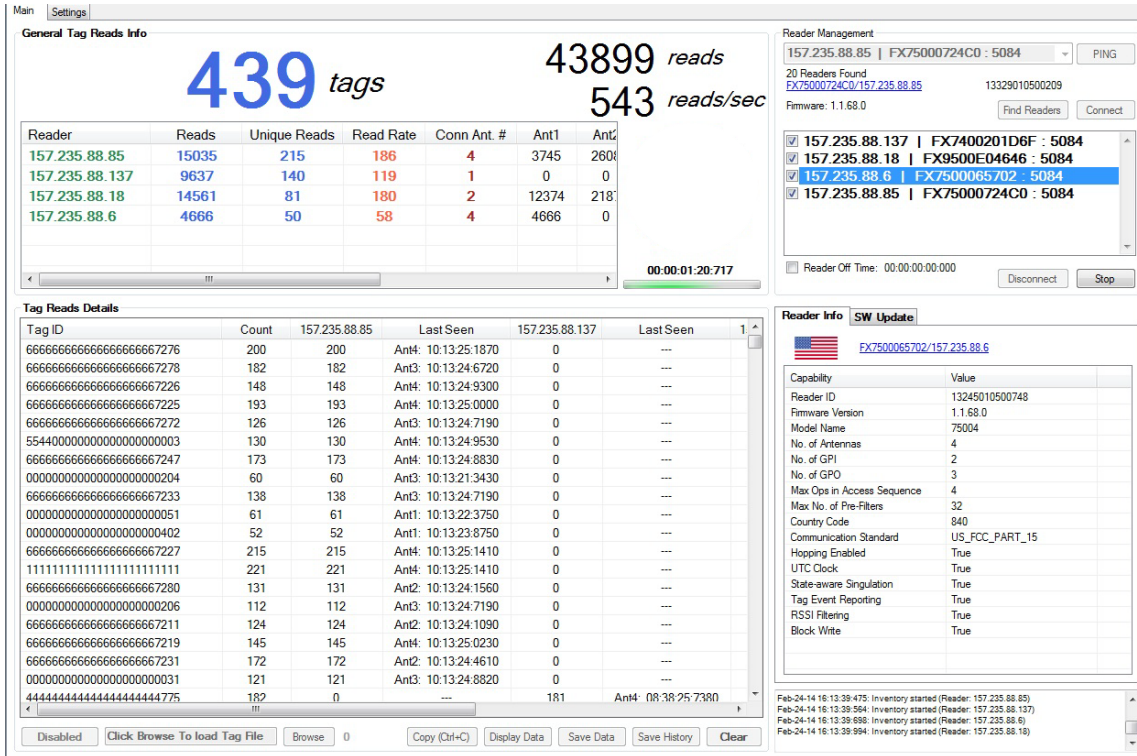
Main | Settings

General Tag Reads Info

439 tags

43899 reads
543 reads/sec

| Reader | Reads | Unique Reads | Read Rate | Conn Ant. # | Ant1 | Ant2 |
|---|---|---|---|---|---|---|
| 157.235.88.85 | 15035 | 215 | 186 | 4 | 3745 | 2608 |
| 157.235.88.137 | 9637 | 140 | 119 | 1 | 0 | 0 |
| 157.235.88.18 | 14561 | 81 | 180 | 2 | 12374 | 2187 |
| 157.235.88.6 | 4666 | 50 | 58 | 4 | 4666 | 0 |

00:00:01:20:717

Reader Management

157.235.88.85 | FX75000724C0 : 5084 | PING

20 Readers Found
FX75000724C0/157.235.88.85 13329010500209
Firmware: 1.1.68.0
Find Readers | Connect

157.235.88.137 | FX7400201D6F : 5084
157.235.88.18 | FX9500E04646 : 5084
157.235.88.6 | FX7500065702 : 5084
157.235.88.85 | FX75000724C0 : 5084

Reader Off Time: 00:00:00:00:000
Disconnect | Stop

Tag Reads Details

| Tag ID | Count | 157.235.88.85 | Last Seen | 157.235.88.137 | Last Seen |
|---|---|---|---|---|---|
| 666666666666666667276 | 200 | 200 | Ant4: 10:13:25:1870 | 0 | --- |
| 666666666666666667278 | 182 | 182 | Ant3: 10:13:24:6720 | 0 | --- |
| 666666666666666667226 | 148 | 148 | Ant4: 10:13:24:9300 | 0 | --- |
| 666666666666666667225 | 193 | 193 | Ant4: 10:13:25:0000 | 0 | --- |
| 666666666666666667272 | 126 | 126 | Ant3: 10:13:24:7190 | 0 | --- |
| 554400000000000000003 | 130 | 130 | Ant3: 10:13:24:9530 | 0 | --- |
| 666666666666666667247 | 173 | 173 | Ant4: 10:13:24:8830 | 0 | --- |
| 000000000000000000204 | 60 | 60 | Ant3: 10:13:21:3430 | 0 | --- |
| 666666666666666667233 | 138 | 138 | Ant3: 10:13:24:7190 | 0 | --- |
| 000000000000000000051 | 61 | 61 | Ant1: 10:13:22:3750 | 0 | --- |
| 000000000000000000402 | 52 | 52 | Ant3: 10:13:23:8750 | 0 | --- |
| 666666666666666667227 | 215 | 215 | Ant4: 10:13:25:1410 | 0 | --- |
| 111111111111111111111 | 221 | 221 | Ant4: 10:13:25:1410 | 0 | --- |
| 666666666666666667280 | 131 | 131 | Ant2: 10:13:24:1560 | 0 | --- |
| 000000000000000000206 | 112 | 112 | Ant3: 10:13:24:7190 | 0 | --- |
| 666666666666666667211 | 124 | 124 | Ant2: 10:13:24:1090 | 0 | --- |
| 666666666666666667219 | 145 | 145 | Ant4: 10:13:25:0230 | 0 | --- |
| 666666666666666667231 | 172 | 172 | Ant2: 10:13:24:4610 | 0 | --- |
| 000000000000000000031 | 121 | 121 | Ant3: 10:13:24:8820 | 0 | --- |
| 444444444444444444775 | 182 | 0 | --- | 181 | Ant4: 08:38:25:7380 |

Disabled | Click Browse To load Tag File | Browse | 0 | Copy (Ctrl+C) | Display Data | Save Data | Save History | Clear

Reader Info | SW Update

FX7500065702/157.235.88.6

| Capability | Value |
|---|---|
| Reader ID | 13245010500748 |
| Firmware Version | 1.1.68.0 |
| Model Name | 75004 |
| No. of Antennas | 4 |
| No. of GPI | 2 |
| No. of GPO | 3 |
| Max Ops in Access Sequence | 4 |
| Max No. of Pre-Filters | 32 |
| Country Code | 840 |
| Communication Standard | US_FCC_PART_15 |
| Hopping Enabled | True |
| UTC Clock | True |
| State-aware Singulation | True |
| Tag Event Reporting | True |
| RSSI Filtering | True |
| Block Write | True |

Feb-24-14 16:13:39:475: Inventory started (Reader: 157.235.88.85)
Feb-24-14 16:13:39:564: Inventory started (Reader: 157.235.88.137)
Feb-24-14 16:13:39:698: Inventory started (Reader: 157.235.88.6)
Feb-24-14 16:13:39:994: Inventory started (Reader: 157.235.88.18)